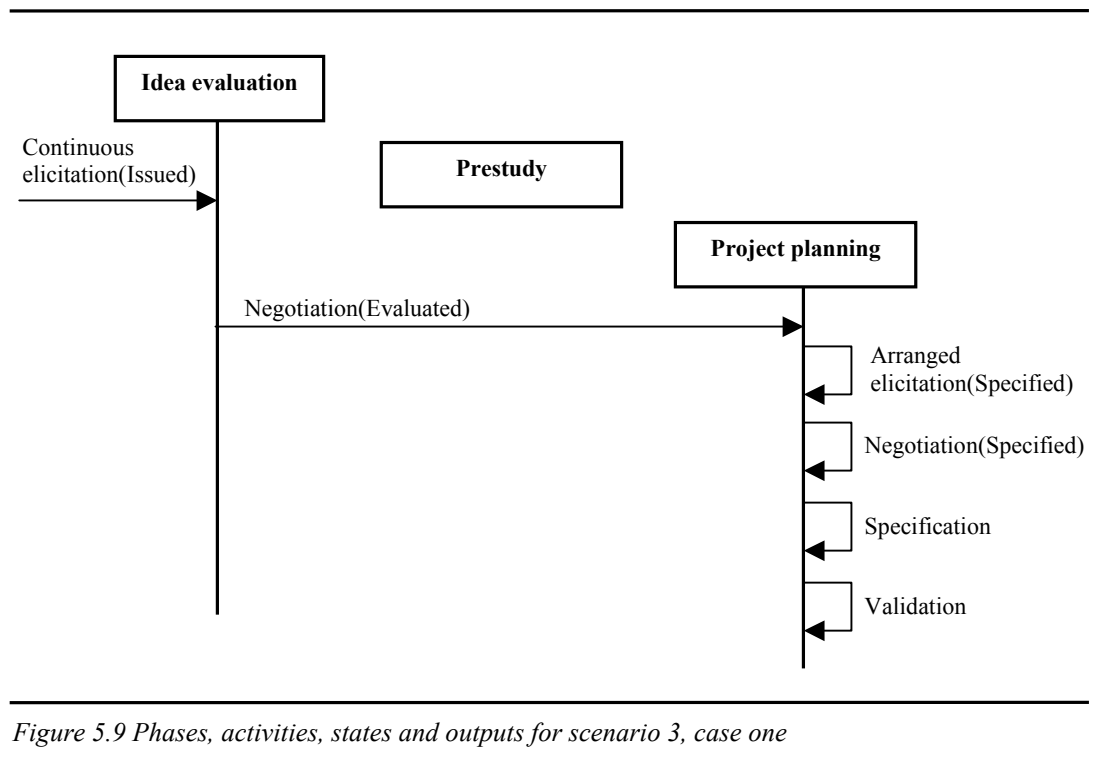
Idea evaluation

Continuous elicitation(Issued)

Prestudy

Project planning

Negotiation(Evaluated)

Arranged elicitation(Specified)

Negotiation(Specified)

Specification

Validation

*Figure 5.9 Phases, activities, states and outputs for scenario 3, case one*